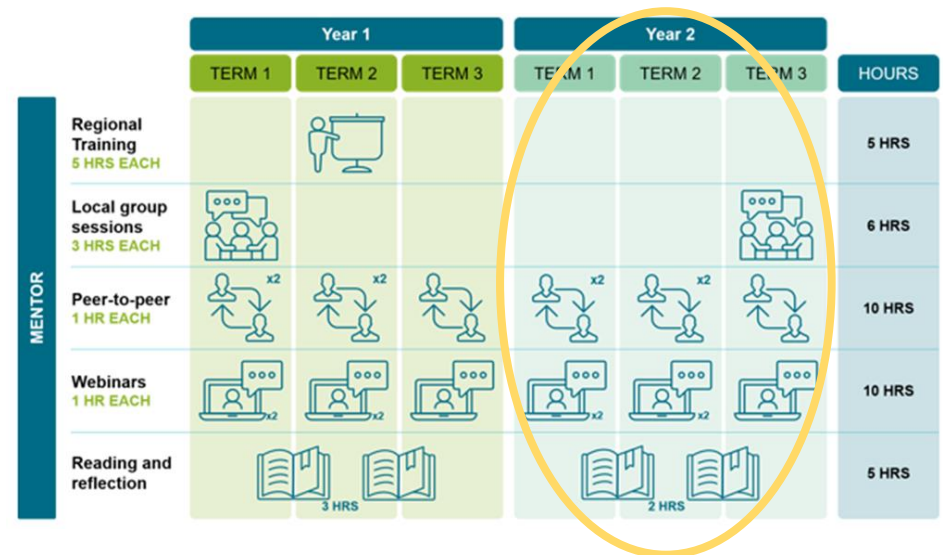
| | Year 1 | | | Year 2 | | | |
|---|---|---|---|---|---|---|---|
| | TERM 1 | TERM 2 | TERM 3 | TERM 1 | TERM 2 | TERM 3 | HOURS |
| Regional Training 5 HRS EACH | | | | | | | 5 HRS |
| Local group sessions 3 HRS EACH | | | | | | | 6 HRS |
| Peer-to-peer 1 HR EACH | x2 | x2 | | x2 | x2 | | 10 HRS |
| Webinars 1 HR EACH | x2 | x2 | | x2 | x2 | | 10 HRS |
| Reading and reflection | 3 HRS | | | 2 HRS | | | 5 HRS |

MENTOR